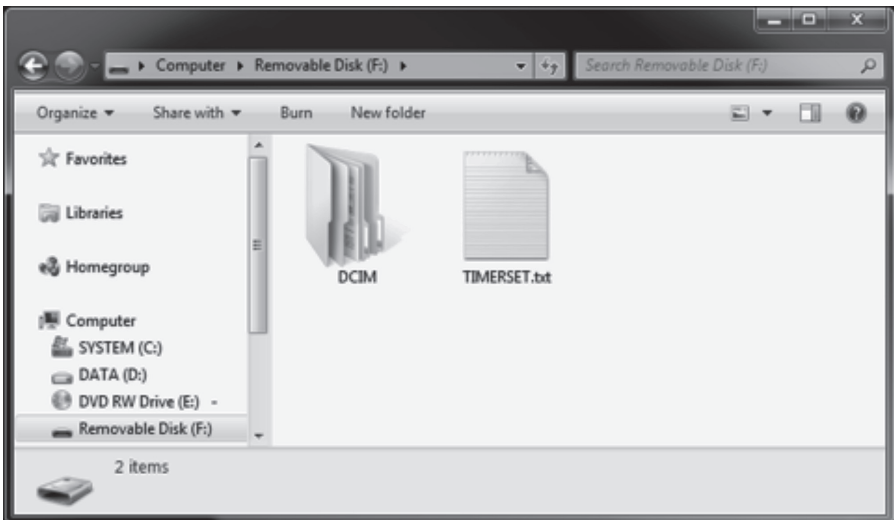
Computer ▸ Removable Disk (F:) ▸

Search Removable Disk (F:)

Organize ▾ Share with ▾ Burn New folder

Favorites

Libraries

Homegroup

Computer

SYSTEM (C:)

DATA (D:)

DVD RW Drive (E:)

Removable Disk (F:)

DCIM

TIMERSET.txt

2 items